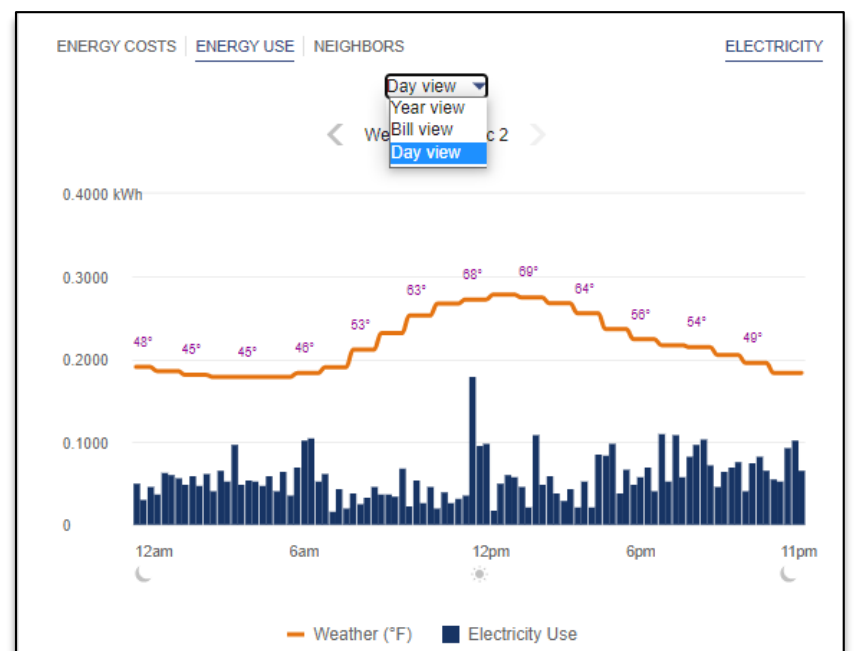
ENERGY COSTS | ENERGY USE | NEIGHBORS

ELECTRICITY

Day view
Year view
Bill view
Day view

We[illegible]c 2

0.4000 kWh
0.3000
0.2000
0.1000
0

48° 45° 45° 46° 53° 63° 68° 69° 64° 56° 54° 49°

12am 6am 12pm 6pm 11pm

Weather (°F) Electricity Use